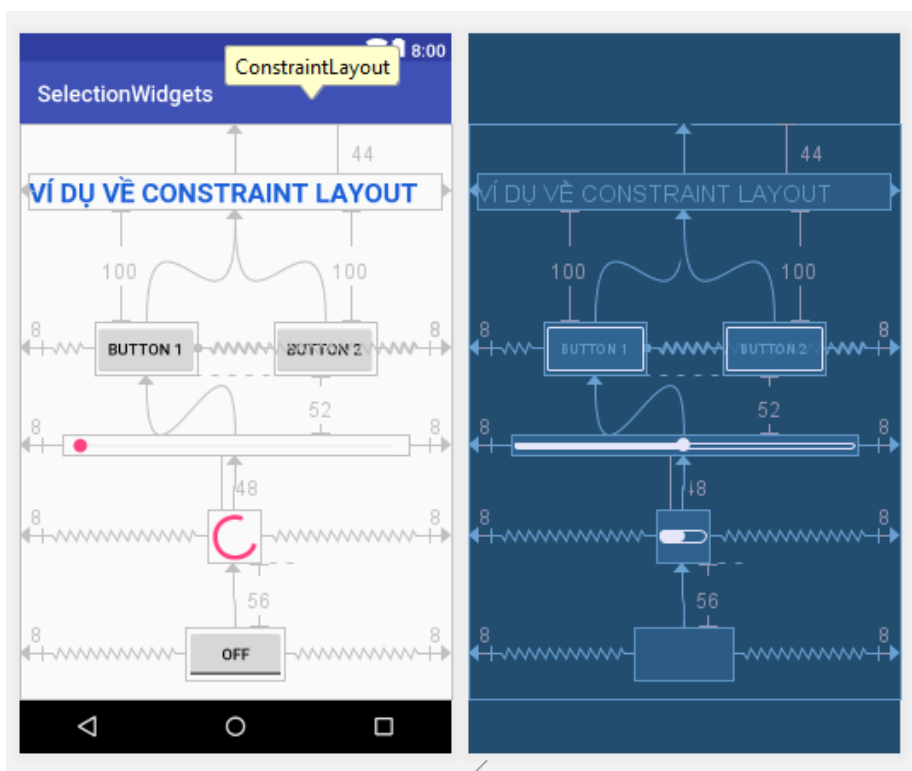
8:00
ConstraintLayout
SelectionWidgets
44
VÍ DỤ VỀ CONSTRAINT LAYOUT
100
100
8
BUTTON 1
BUTTON 2
8
52
8
8
48
8
8
56
8
OFF
8

44
VÍ DỤ VỀ CONSTRAINT LAYOUT
100
100
8
BUTTON 1
BUTTON 2
8
52
8
8
48
8
8
56
8
8